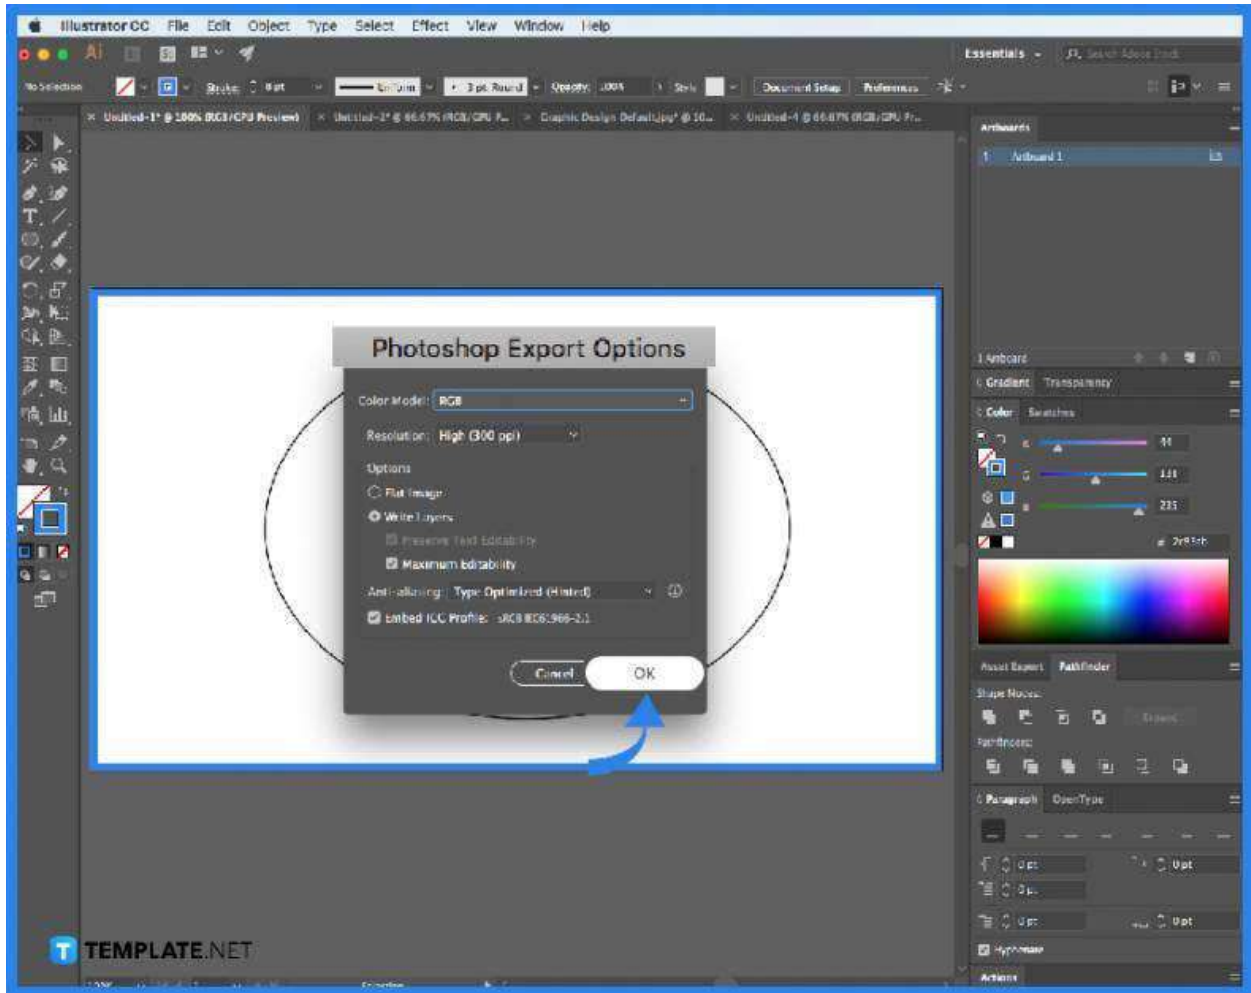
Illustrator CC File Edit Object Type Select Effect View Window Help

Ai

Essentials

No Selection Stroke: 0 pt Uniform 3 pt. Round Opacity: 100% Style Document Setup Preferences

Untitled-1* @ 100% (RGB/GPU Preview) Untitled-2* @ 66.67% (RGB/GPU P... Graphic Design Default.jpg* @ 10... Untitled-4 @ 66.67% (RGB/GPU Pr...

Artboards

1 Artboard 1

1 Artboard

Gradient Transparency

Color Swatches

44

131

235

2c83eb

Asset Export Pathfinder

Shape Modes:

Expand

Pathfinders:

Paragraph OpenType

0 pt

0 pt

0 pt

0 pt

0 pt

Hyphenate

Actions

Photoshop Export Options

Color Model: RGB

Resolution: High (300 ppi)

Options

Flat Image

Write Layers

Preserve Text Editability

Maximum Editability

Anti-aliasing: Type Optimized (Hinted)

Embed ICC Profile: sRGB IEC61966-2.1

Cancel

OK

TEMPLATE.NET